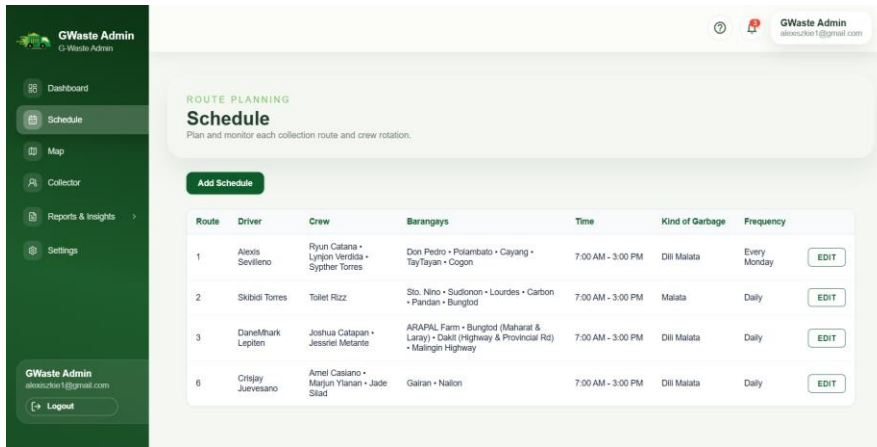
GWaste Admin
G-Waste Admin

Dashboard
Schedule
Map
Collector
Reports & Insights
Settings

GWaste Admin
alexiszkie1@gmail.com
Logout

GWaste Admin
alexiszkie1@gmail.com

ROUTE PLANNING
Schedule
Plan and monitor each collection route and crew rotation.

Add Schedule

| Route | Driver | Crew | Barangays | Time | Kind of Garbage | Frequency | |
|---|---|---|---|---|---|---|---|
| 1 | Alexis Sevilleno | Ryun Catana • Lynjon Verdida • Sypther Torres | Don Pedro • Polambato • Cayang • TayTayan • Cogon | 7:00 AM - 3:00 PM | Dili Malata | Every Monday | EDIT |
| 2 | Skibidi Torres | Toilet Rizz | Sto. Nino • Sudlonon • Lourdes • Carbon • Pandan • Bungtod | 7:00 AM - 3:00 PM | Malata | Daily | EDIT |
| 3 | DaneMhark Lepiten | Joshua Catapan • Jessriel Metante | ARAPAL Farm • Bungtod (Maharat & Laray) • Dakit (Highway & Provincial Rd) • Malingin Highway | 7:00 AM - 3:00 PM | Dili Malata | Daily | EDIT |
| 6 | Crisjay Juevesano | Amel Casiano • Marjun Ylanan • Jade Silad | Gairan • Nailon | 7:00 AM - 3:00 PM | Dili Malata | Daily | EDIT |